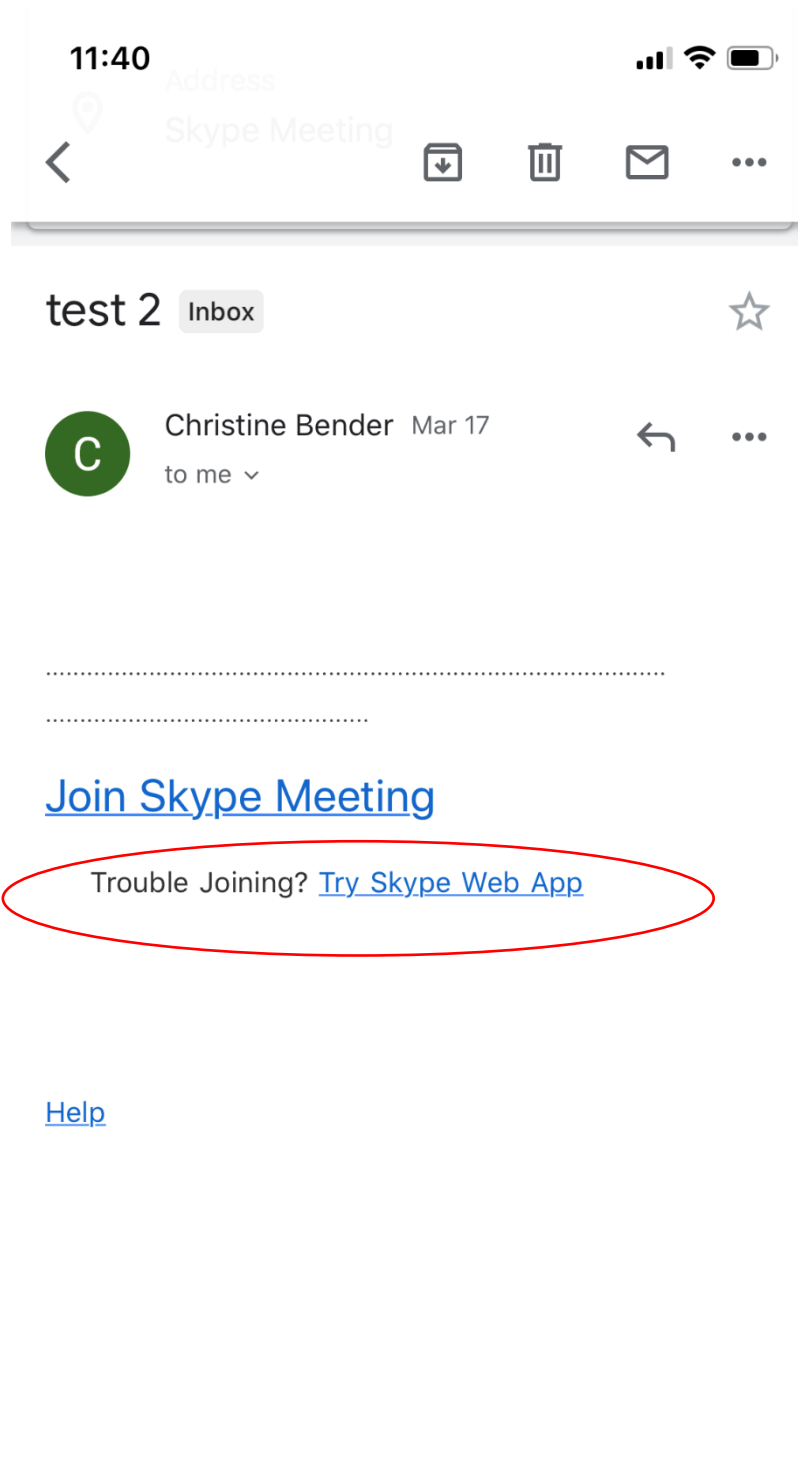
11:40

Address

Skype Meeting

test 2 Inbox

C

Christine Bender Mar 17

to me

.............................................................................................
..............................................

Join Skype Meeting

Trouble Joining? Try Skype Web App

Help